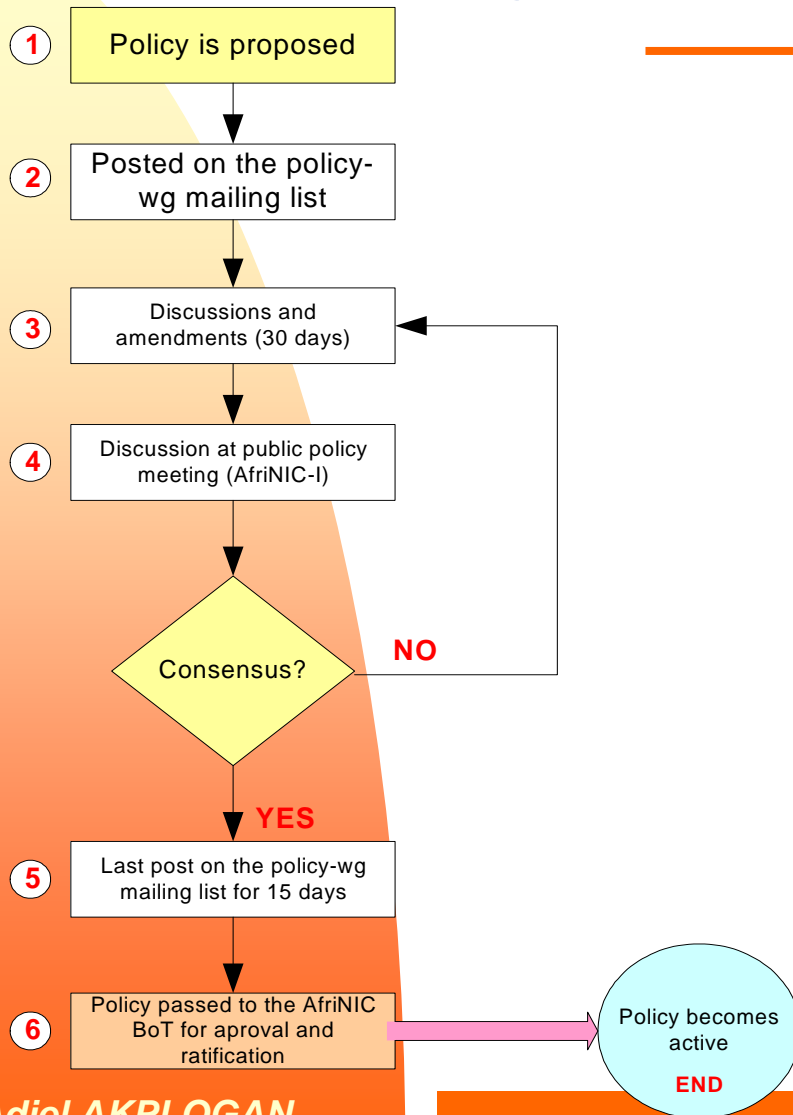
1
Policy is proposed

2
Posted on the policy-wg mailing list

3
Discussions and amendments (30 days)

4
Discussion at public policy meeting (AfriNIC-I)

Consensus?

NO

YES

5
Last post on the policy-wg mailing list for 15 days

6
Policy passed to the AfriNIC BoT for aproval and ratification

Policy becomes active
END

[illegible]diol AKPLOGAN